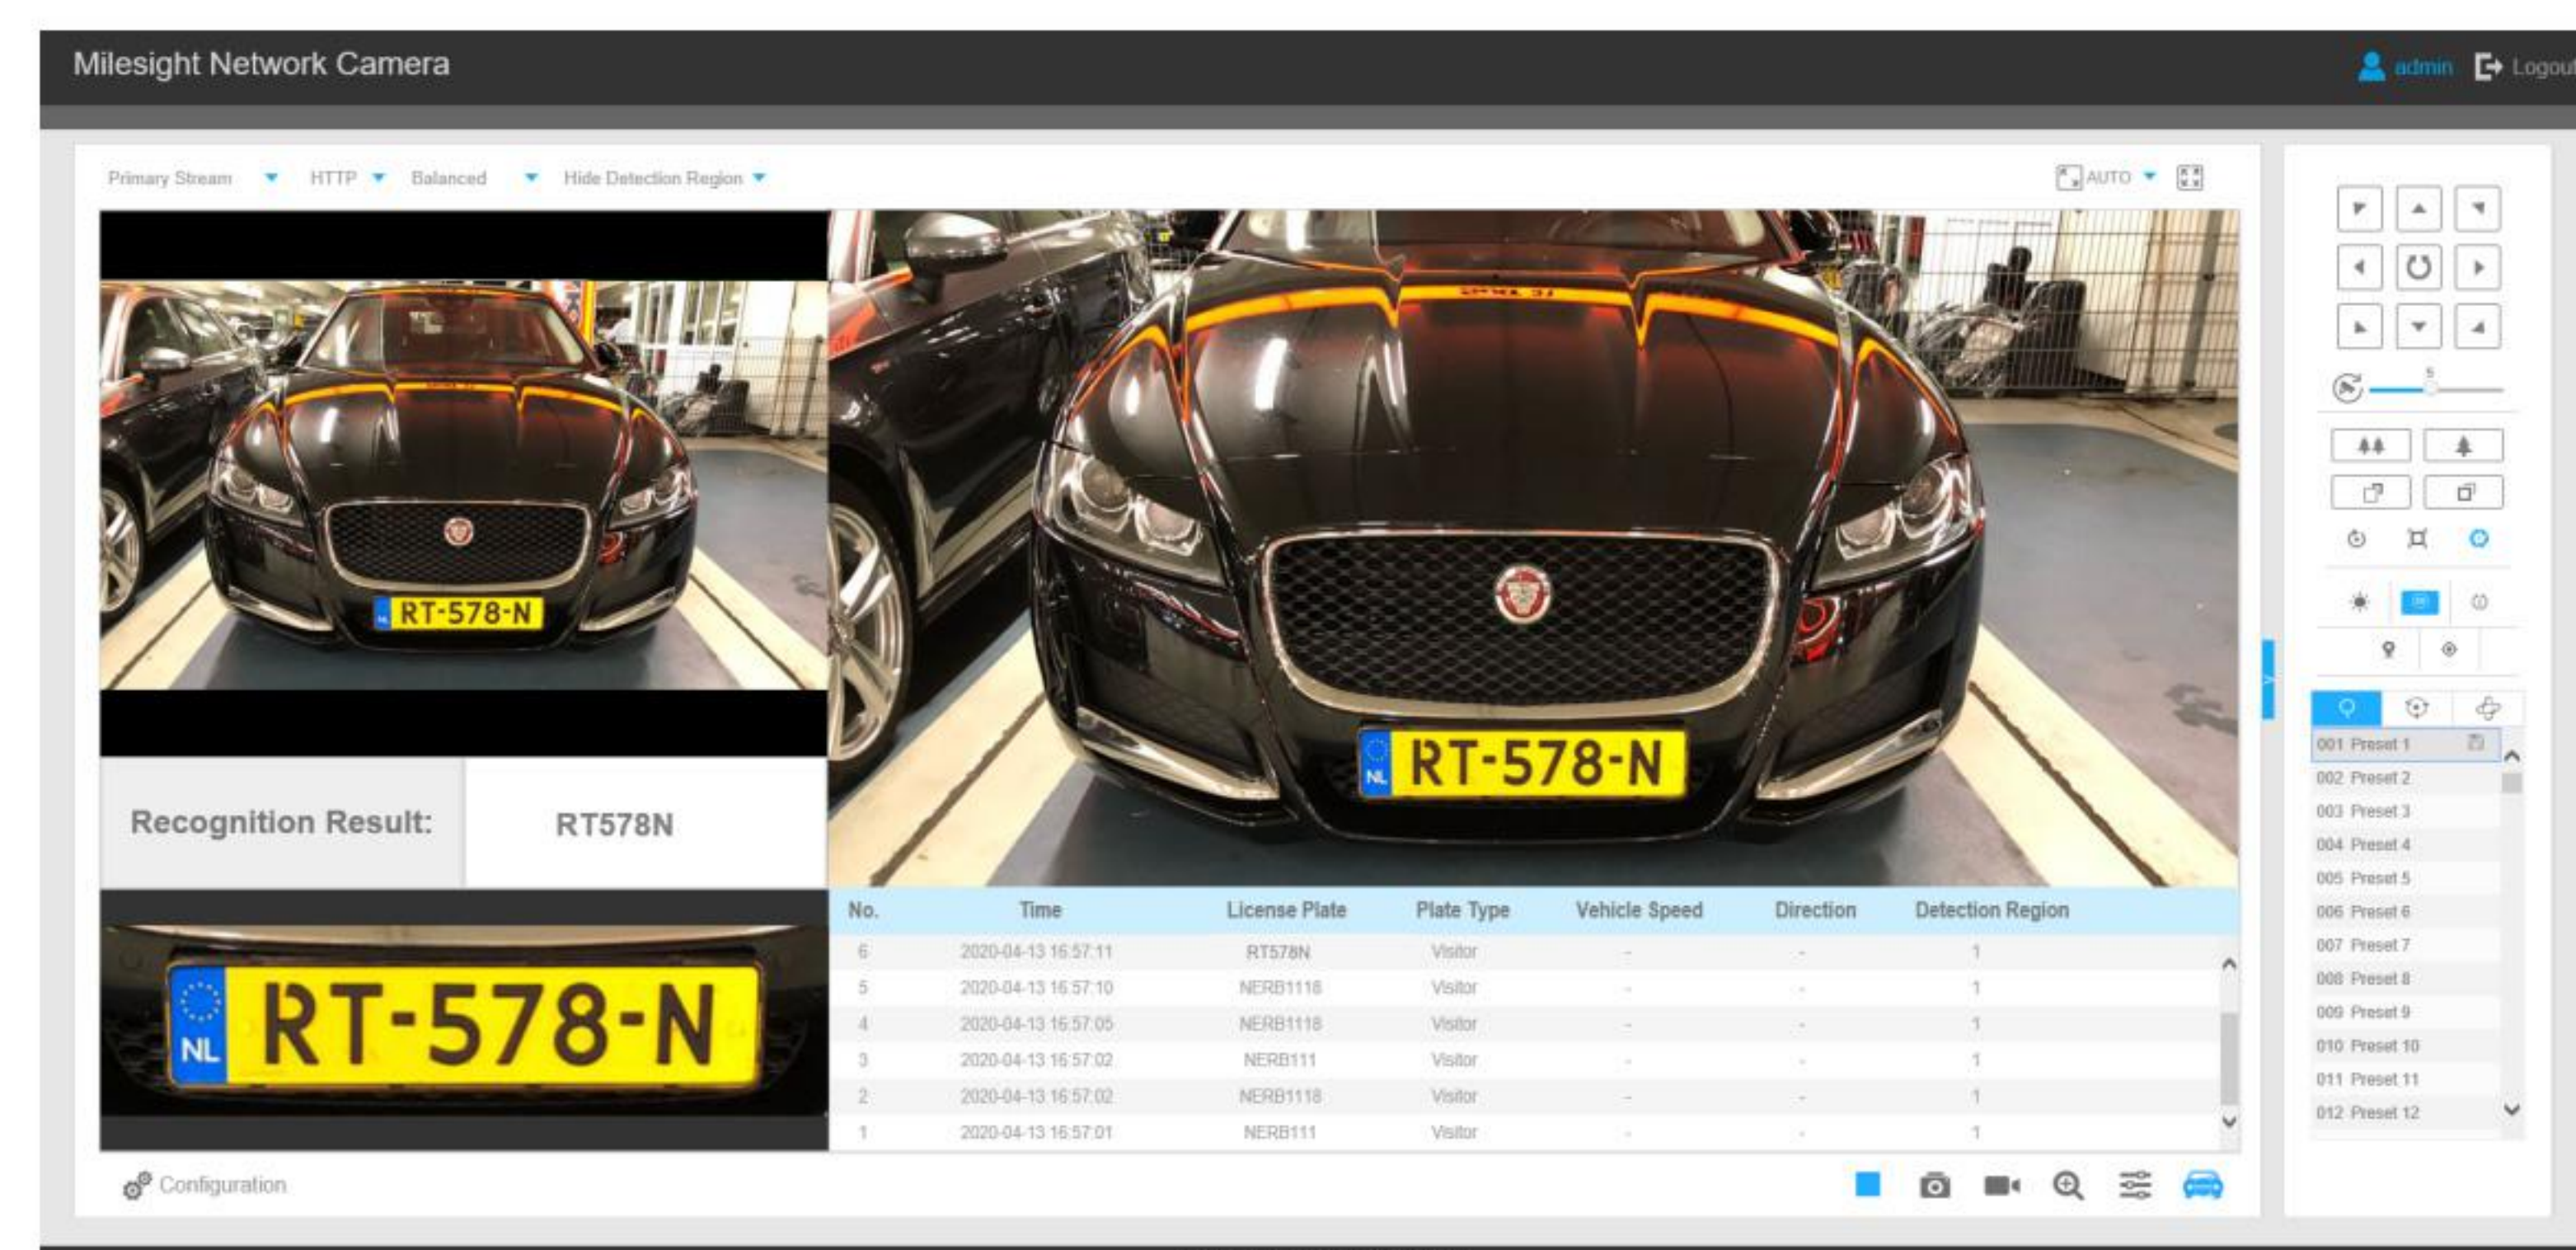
Milesight Network Camera

admin Logout

Primary Stream HTTP Balanced Hide Detection Region

AUTO

NL RT-578-N

Recognition Result: RT578N

NL RT-578-N

NL RT-578-N

| No. | Time | License Plate | Plate Type | Vehicle Speed | Direction | Detection Region |
|---|---|---|---|---|---|---|
| 6 | 2020-04-13 16:57:11 | RT578N | Visitor | - | - | 1 |
| 5 | 2020-04-13 16:57:10 | NERB1118 | Visitor | - | - | 1 |
| 4 | 2020-04-13 16:57:05 | NERB1118 | Visitor | - | - | 1 |
| 3 | 2020-04-13 16:57:02 | NERB111 | Visitor | - | - | 1 |
| 2 | 2020-04-13 16:57:02 | NERB1118 | Visitor | - | - | 1 |
| 1 | 2020-04-13 16:57:01 | NERB111 | Visitor | - | - | 1 |

Configuration

5

001 Preset 1
002 Preset 2
003 Preset 3
004 Preset 4
005 Preset 5
006 Preset 6
007 Preset 7
008 Preset 8
009 Preset 9
010 Preset 10
011 Preset 11
012 Preset 12